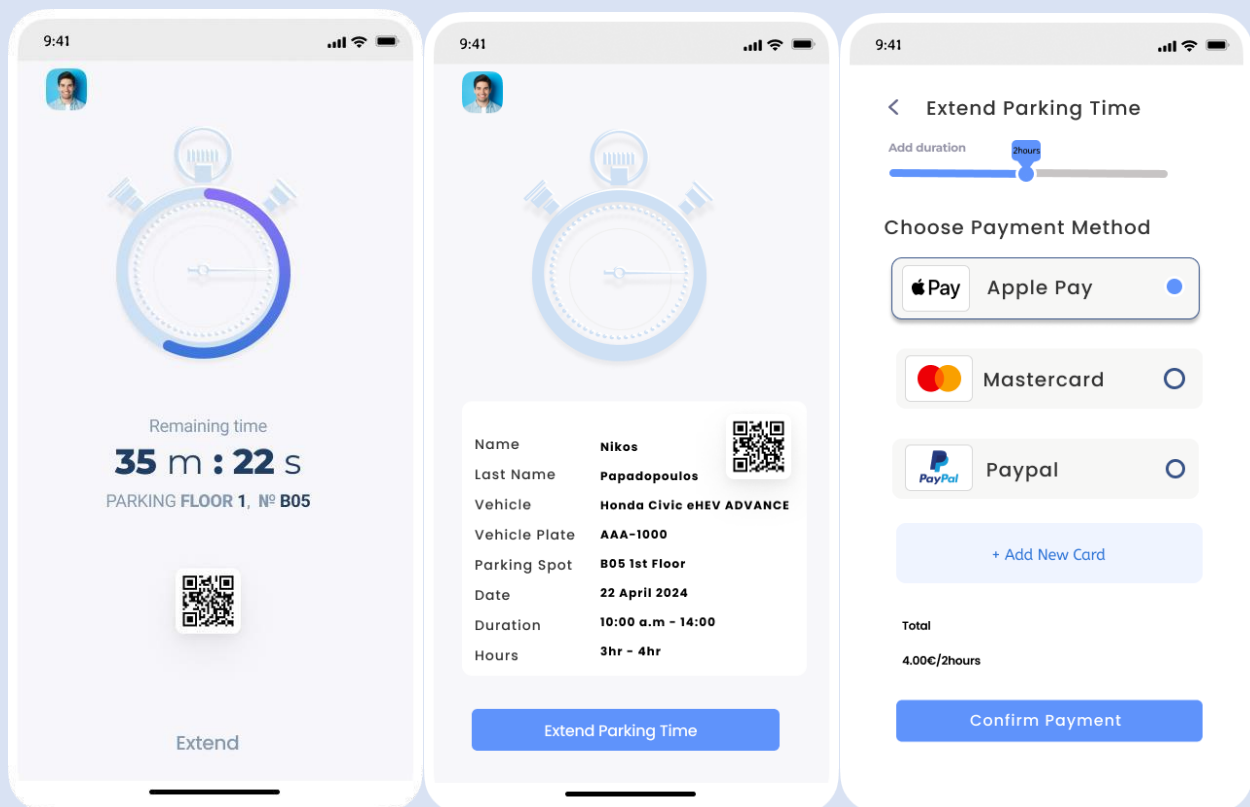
9:41

Remaining time
35 m : 22 s
PARKING FLOOR 1, № B05

Extend

9:41

| Name | Nikos |
|---|---|
| Last Name | Papadopoulos |
| Vehicle | Honda Civic eHEV ADVANCE |
| Vehicle Plate | AAA-1000 |
| Parking Spot | B05 1st Floor |
| Date | 22 April 2024 |
| Duration | 10:00 a.m - 14:00 |
| Hours | 3hr - 4hr |

Extend Parking Time

9:41

Extend Parking Time

Add duration
2hours

Choose Payment Method

Pay Apple Pay

Mastercard

PayPal Paypal

+ Add New Card

Total
4.00€/2hours

Confirm Payment